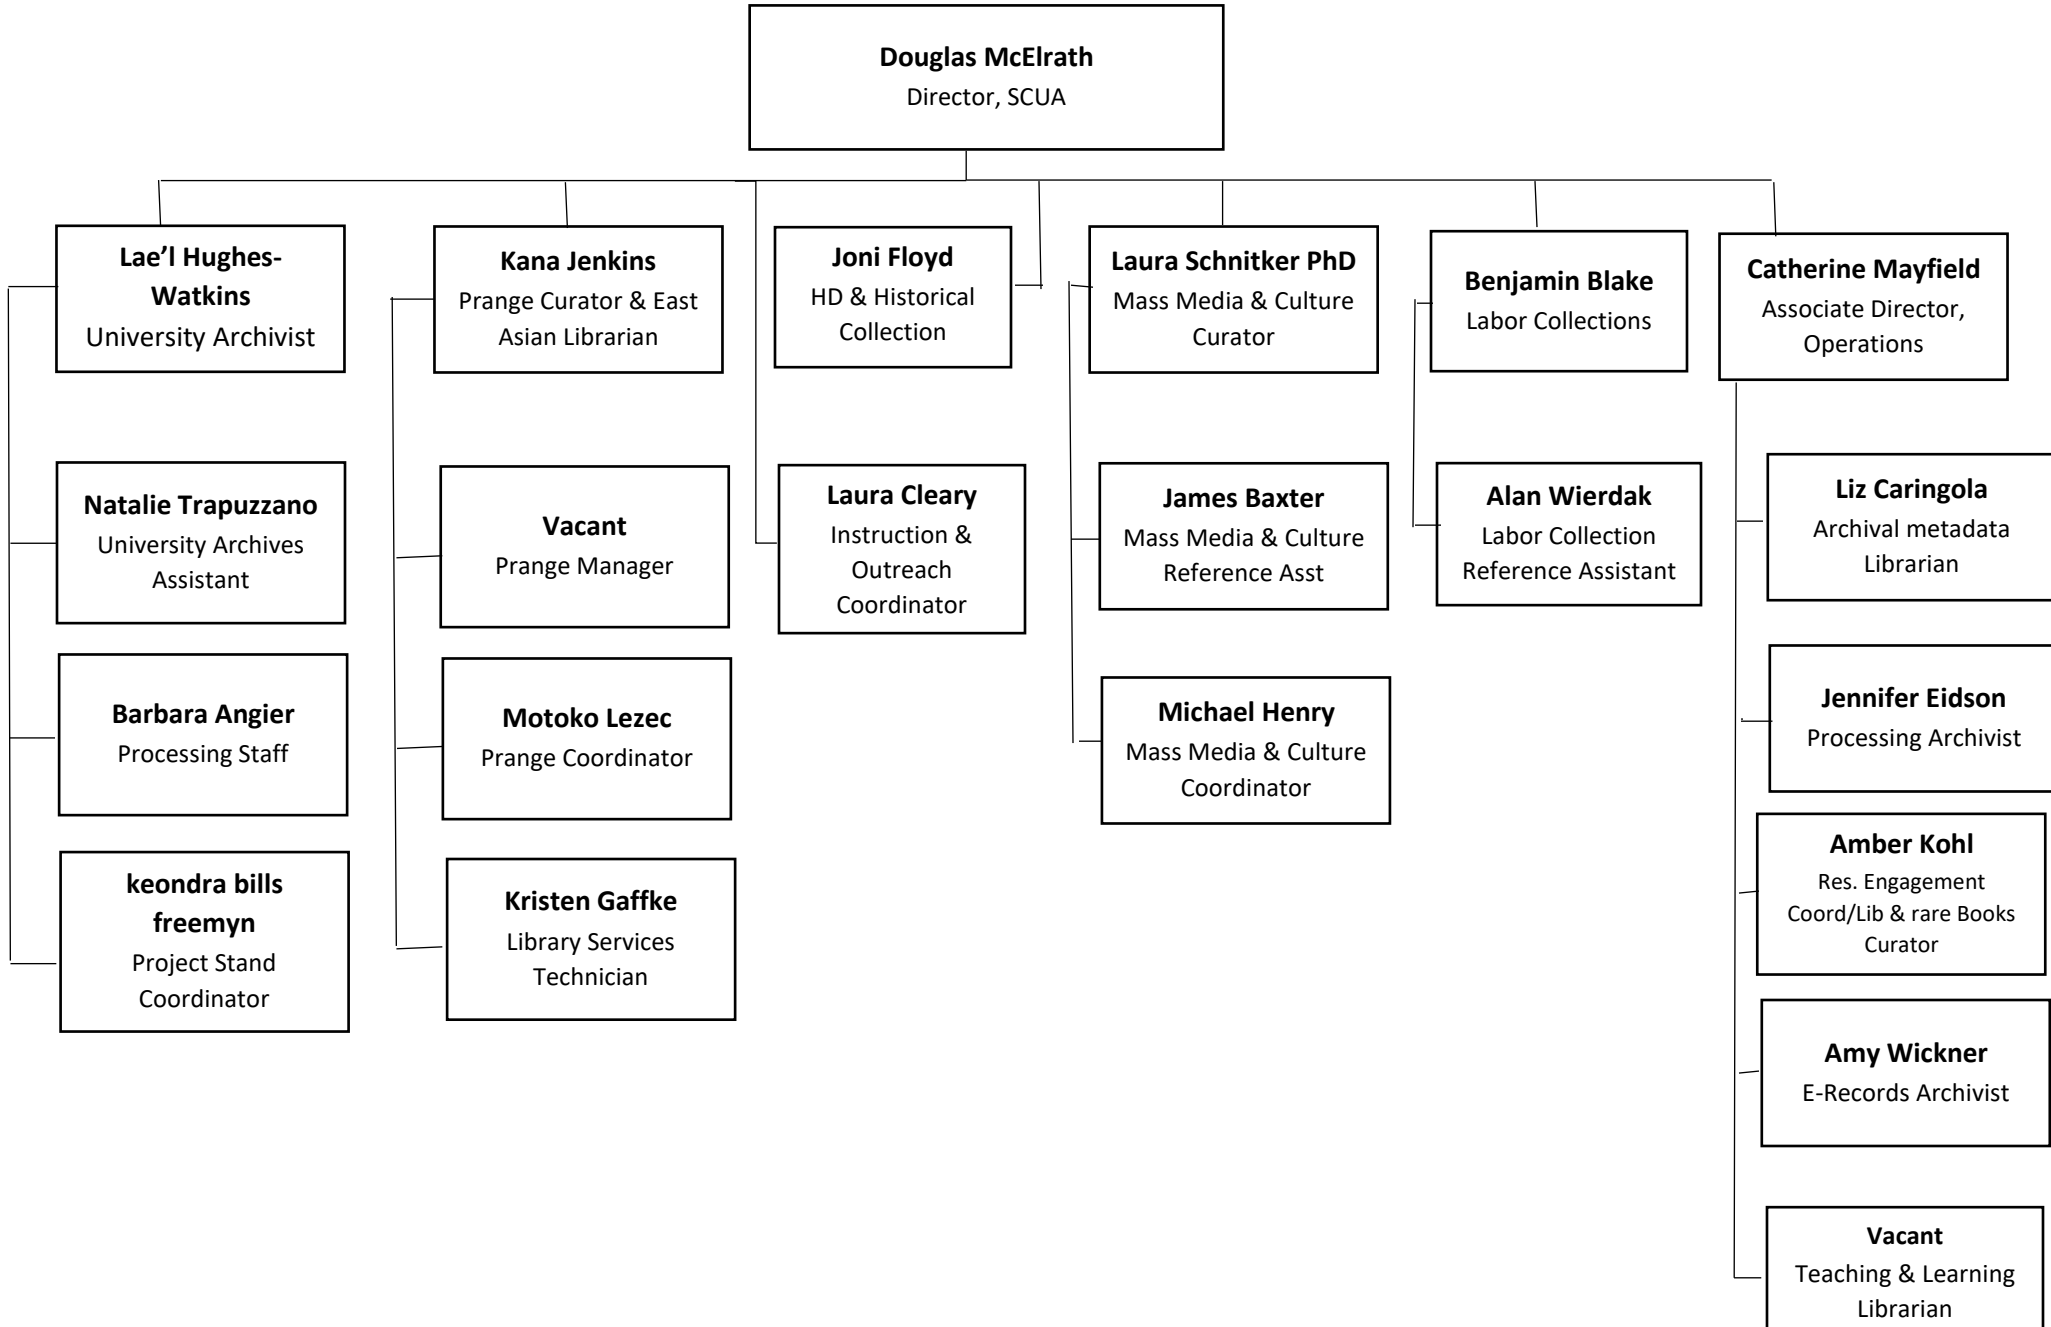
Douglas McElrath
Director, SCUA

Lae'l Hughes-Watkins
University Archivist

Natalie Trapuzzano
University Archives Assistant

Barbara Angier
Processing Staff

keondra bills freemyn
Project Stand Coordinator

Kana Jenkins
Prange Curator & East Asian Librarian

Vacant
Prange Manager

Motoko Lezec
Prange Coordinator

Kristen Gaffke
Library Services Technician

Joni Floyd
HD & Historical Collection

Laura Cleary
Instruction & Outreach Coordinator

Laura Schnitker PhD
Mass Media & Culture Curator

James Baxter
Mass Media & Culture Reference Asst

Michael Henry
Mass Media & Culture Coordinator

Benjamin Blake
Labor Collections

Alan Wierdak
Labor Collection Reference Assistant

Catherine Mayfield
Associate Director, Operations

Liz Caringola
Archival metadata Librarian

Jennifer Eidson
Processing Archivist

Amber Kohl
Res. Engagement Coord/Lib & rare Books Curator

Amy Wickner
E-Records Archivist

Vacant
Teaching & Learning Librarian